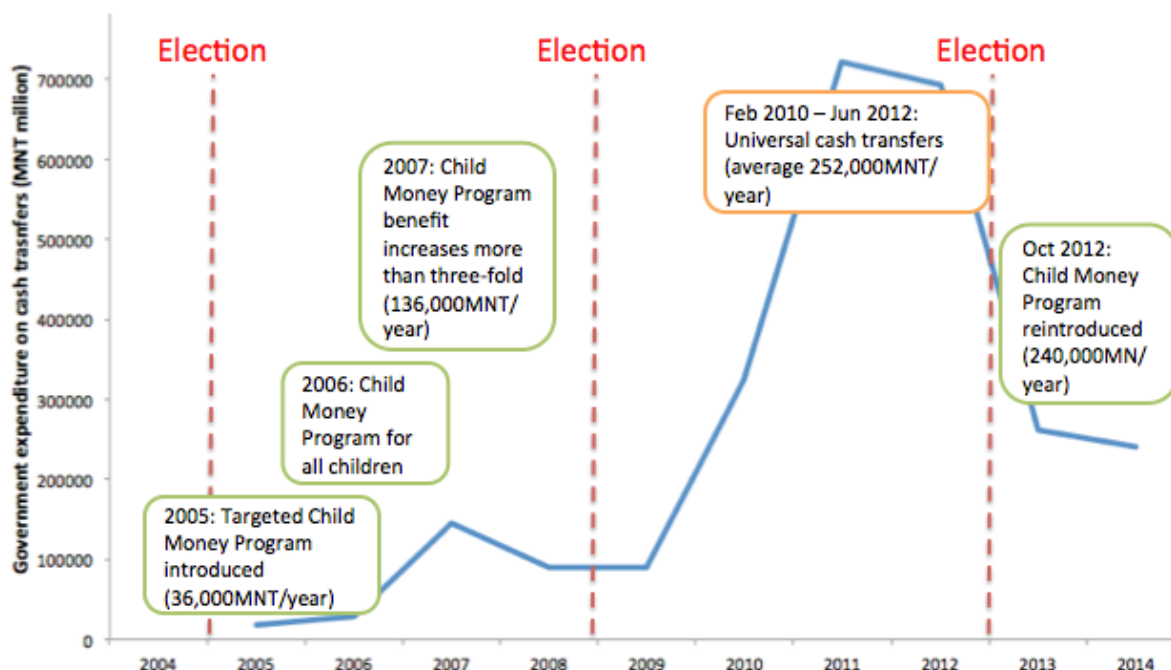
Election

Election

Election

Government expenditure on cash trasnfers (MNT million)

700000
600000
500000
400000
300000
200000
100000
0

2004 2005 2006 2007 2008 2009 2010 2011 2012 2013 2014

2007: Child Money Program benefit increases more than three-fold (136,000MNT/ year)

2006: Child Money Program for all children

2005: Targeted Child Money Program introduced (36,000MNT/year)

Feb 2010 – Jun 2012: Universal cash transfers (average 252,000MNT/ year)

Oct 2012: Child Money Program reintroduced (240,000MN/ year)